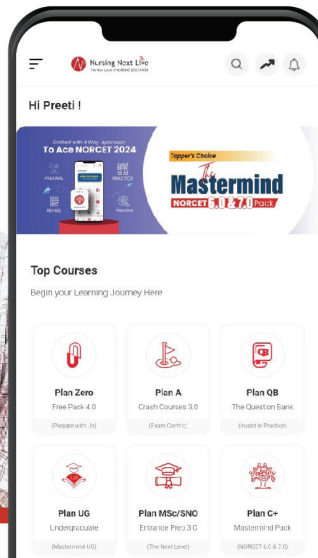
Nursing Next Live
The Next Level of NURSING EDUCATION

Hi Preeti !

Crafted with 4-Way Approach
To Ace NORCET 2024
PREPARE
PRACTICE
REVISE
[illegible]

Topper's Choice
The Mastermind
NORCET 6.0 & 7.0 Pack

Top Courses
Begin your Learning Journey Here

Plan Zero
Free Pack 4.0
(Prepare with Us)

Plan A
Crash Courses 3.0
(Exam Centric)

Plan QB
The Question Bank
(Invest in Practice)

Plan UG
Undergraduate
(Mastermind UG)

Plan MSc/SNO
Entrance Prep 3.0
(The Next Level)

Plan C+
Mastermind Pack
(NORCET 6.0 & 7.0)